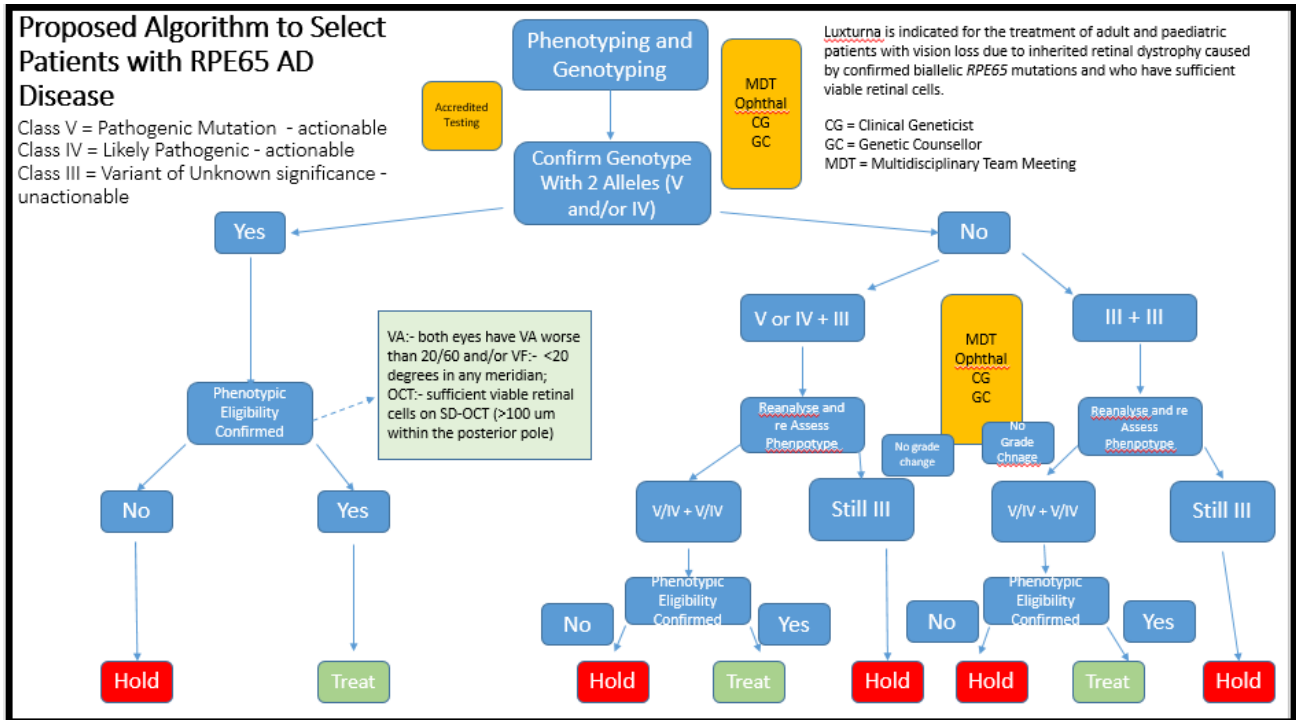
Proposed Algorithm to Select Patients with RPE65 AD Disease

Class V = Pathogenic Mutation - actionable
Class IV = Likely Pathogenic - actionable
Class III = Variant of Unknown significance - unactionable

Phenotyping and Genotyping

Accredited Testing

MDT
Ophthal
CG
GC

Luxturna is indicated for the treatment of adult and paediatric patients with vision loss due to inherited retinal dystrophy caused by confirmed biallelic *RPE65* mutations and who have sufficient viable retinal cells.

CG = Clinical Geneticist
GC = Genetic Counsellor
MDT = Multidisciplinary Team Meeting

Confirm Genotype With 2 Alleles (V and/or IV)

Yes

No

Phenotypic Eligibility Confirmed

VA:- both eyes have VA worse than 20/60 and/or VF:- <20 degrees in any meridian; OCT:- sufficient viable retinal cells on SD-OCT (>100 um within the posterior pole)

No

Yes

Hold

Treat

V or IV + III

MDT
Ophthal
CG
GC

III + III

Reanalyse and re Assess Phenpotype

No grade change

No Grade Chnage

Reanalyse and re Assess Phenpotype

V/IV + V/IV

Still III

V/IV + V/IV

Still III

Phenotypic Eligibility Confirmed

No

Yes

Phenotypic Eligibility Confirmed

No

Yes

Hold

Treat

Hold

Hold

Treat

Hold